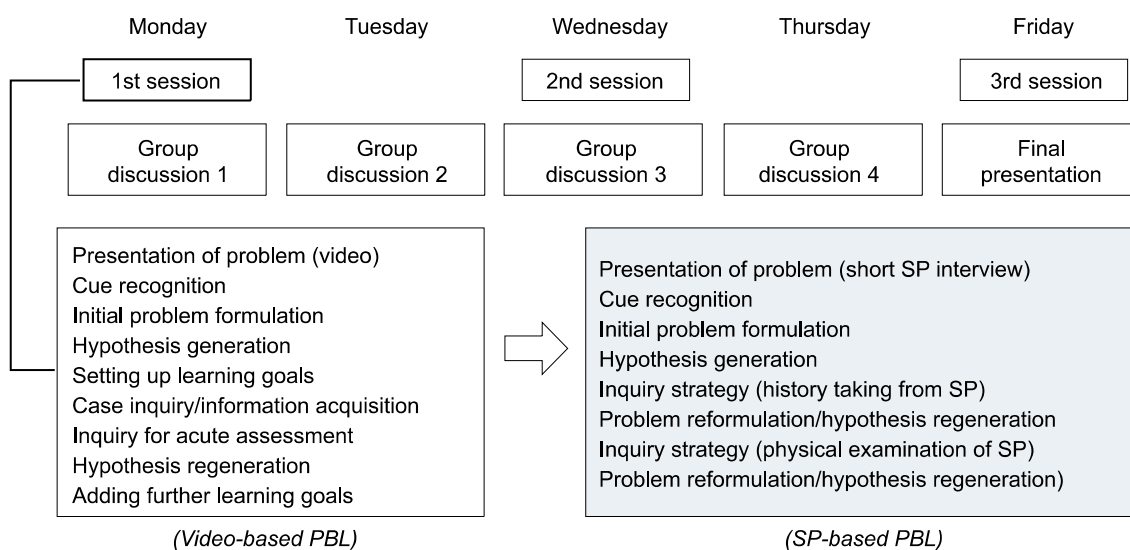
Monday

1st session

Group discussion 1

Tuesday

Group discussion 2

Wednesday

2nd session

Group discussion 3

Thursday

Group discussion 4

Friday

3rd session

Final presentation

Presentation of problem (video)
Cue recognition
Initial problem formulation
Hypothesis generation
Setting up learning goals
Case inquiry/information acquisition
Inquiry for acute assessment
Hypothesis regeneration
Adding further learning goals

(Video-based PBL)

Presentation of problem (short SP interview)
Cue recognition
Initial problem formulation
Hypothesis generation
Inquiry strategy (history taking from SP)
Problem reformulation/hypothesis regeneration
Inquiry strategy (physical examination of SP)
Problem reformulation/hypothesis regeneration)

(SP-based PBL)